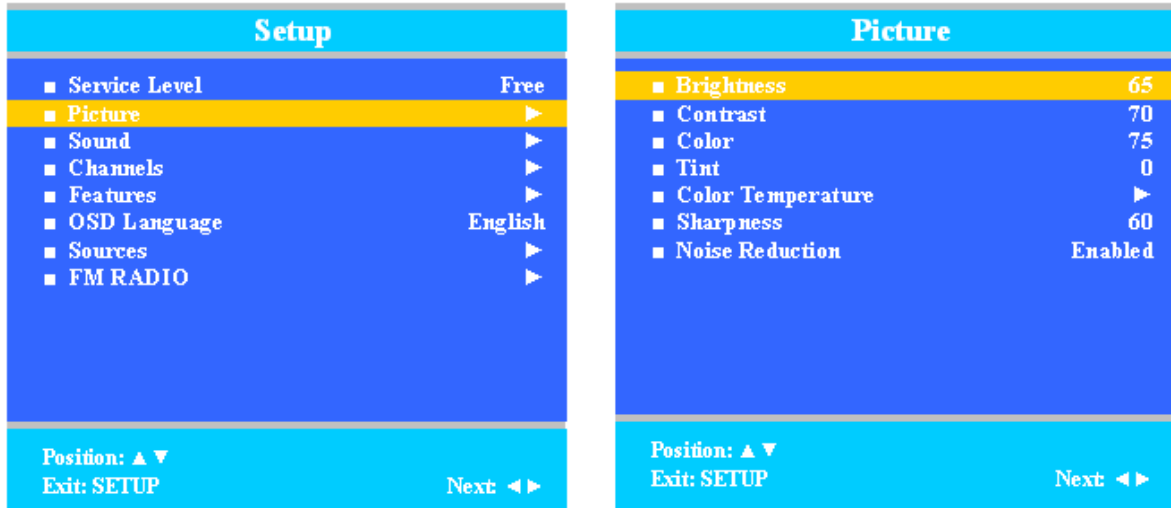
Setup

■ Service Level Free
■ Picture ►
■ Sound ►
■ Channels ►
■ Features ►
■ OSD Language English
■ Sources ►
■ FM RADIO ►

Position: ▲▼
Exit: SETUP Next: ◄►

Picture

■ Brightness 65
■ Contrast 70
■ Color 75
■ Tint 0
■ Color Temperature ►
■ Sharpness 60
■ Noise Reduction Enabled

Position: ▲▼
Exit: SETUP Next: ◄►